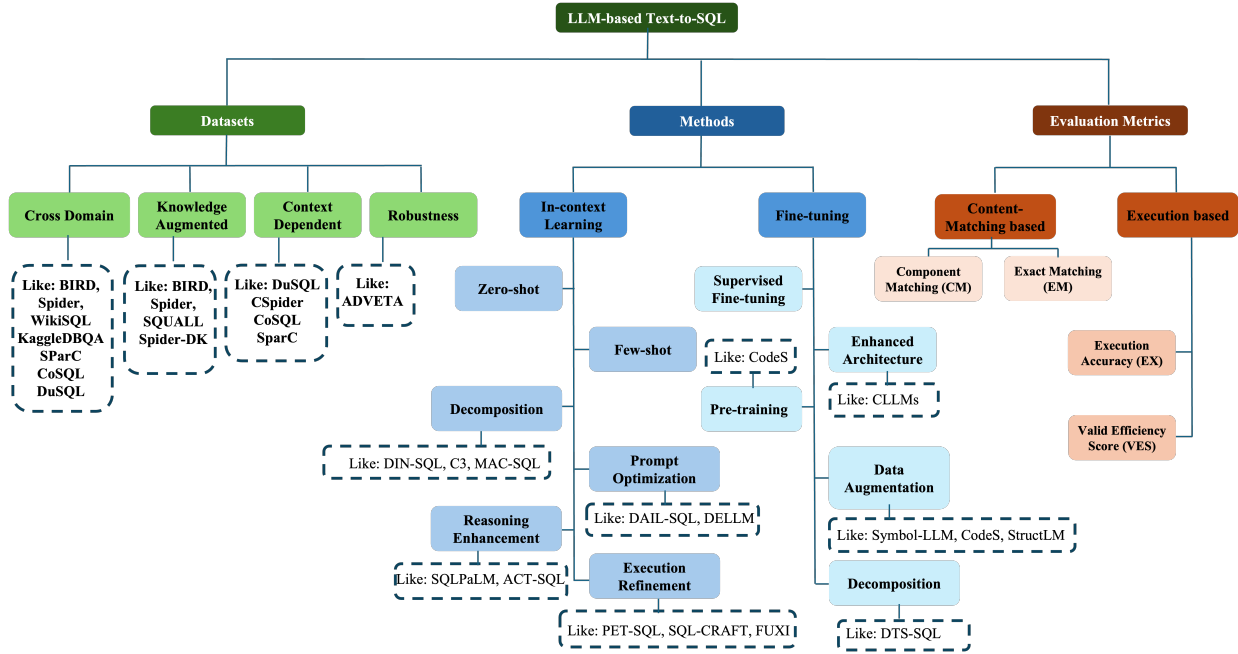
LLM-based Text-to-SQL

Datasets

Cross Domain

Like: BIRD, Spider, WikiSQL, KaggleDBQA, SParC, CoSQL, DuSQL

Knowledge Augmented

Like: BIRD, Spider, SQUALL, Spider-DK

Context Dependent

Like: DuSQL, CSpider, CoSQL, SparC

Robustness

Like: ADVETA

Methods

In-context Learning

Zero-shot

Few-shot

Decomposition

Like: DIN-SQL, C3, MAC-SQL

Prompt Optimization

Like: DAIL-SQL, DELLM

Reasoning Enhancement

Like: SQLPaLM, ACT-SQL

Execution Refinement

Like: PET-SQL, SQL-CRAFT, FUXI

Fine-tuning

Supervised Fine-tuning

Like: CodeS

Pre-training

Enhanced Architecture

Like: CLLMs

Data Augmentation

Like: Symbol-LLM, CodeS, StructLM

Decomposition

Like: DTS-SQL

Evaluation Metrics

Content-Matching based

Component Matching (CM)

Exact Matching (EM)

Execution based

Execution Accuracy (EX)

Valid Efficiency Score (VES)